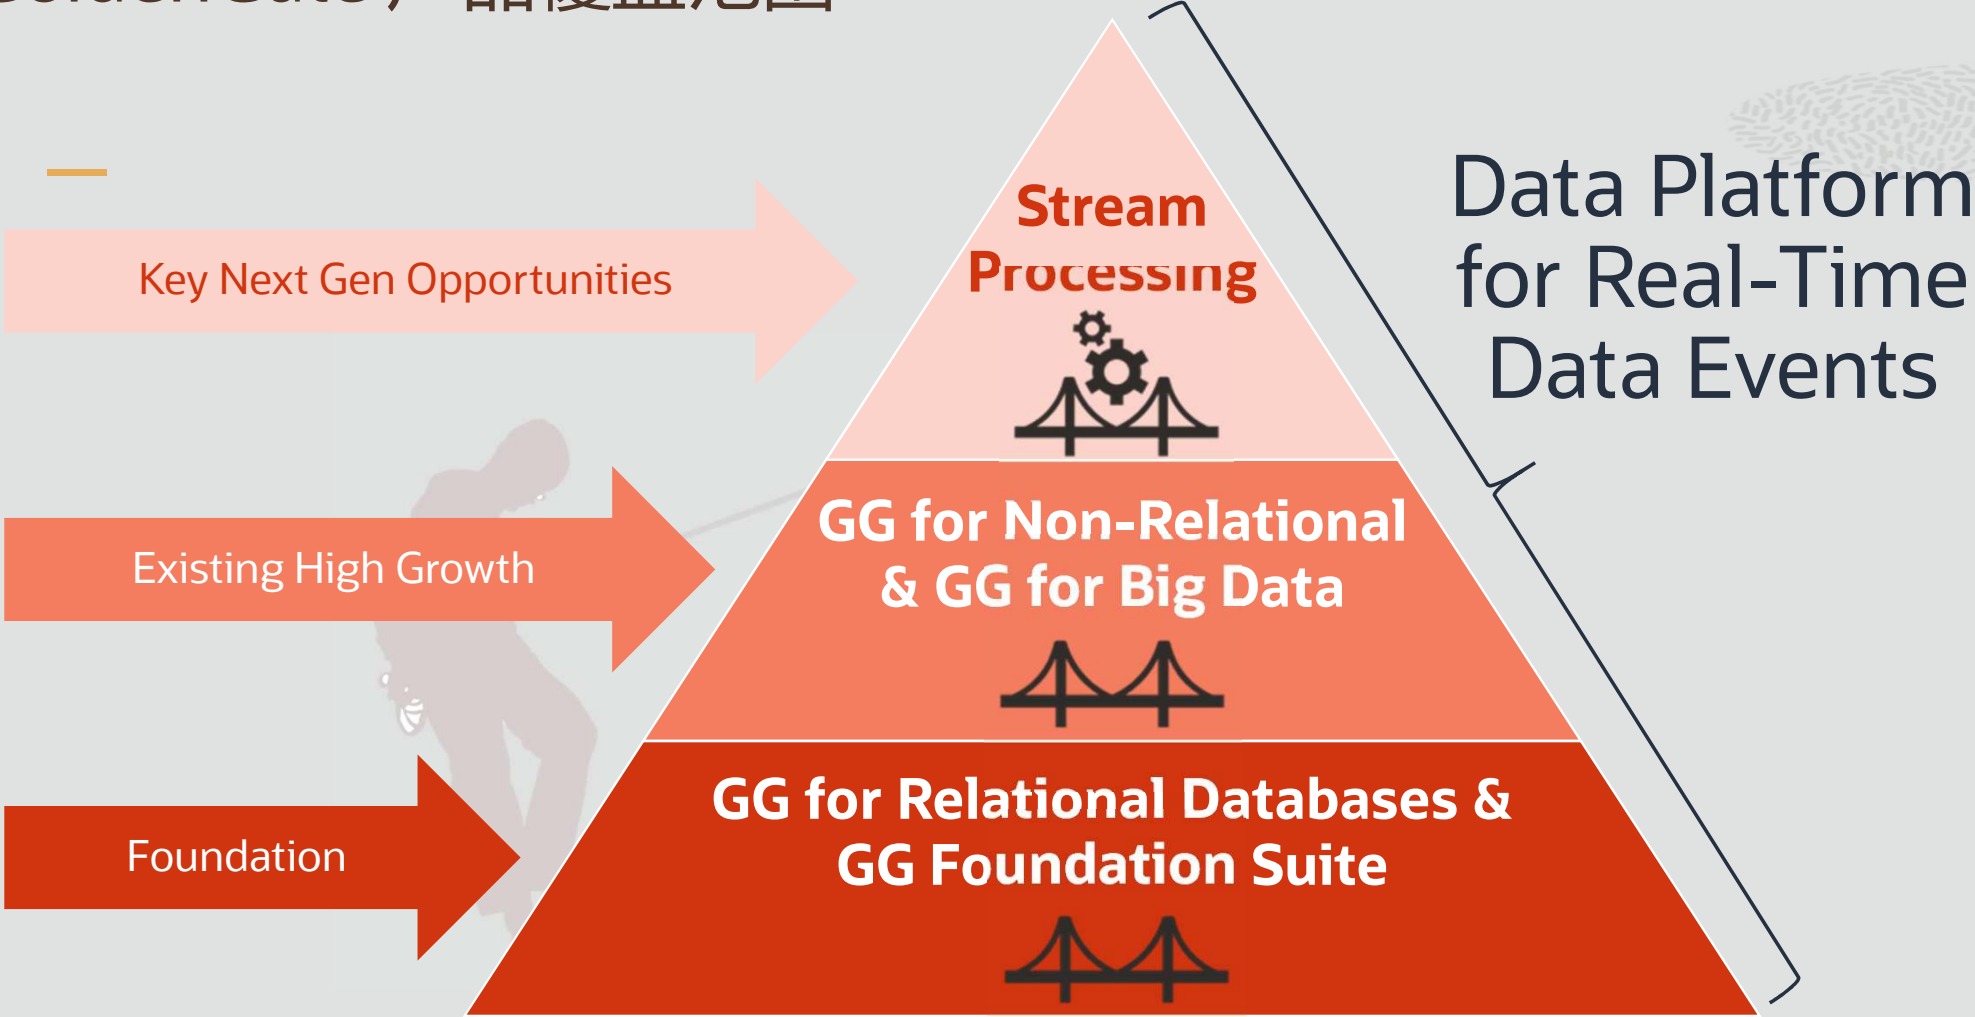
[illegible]

Key Next Gen Opportunities

Existing High Growth

Foundation

Stream Processing

GG for Non-Relational & GG for Big Data

GG for Relational Databases & GG Foundation Suite

Data Platform for Real-Time Data Events